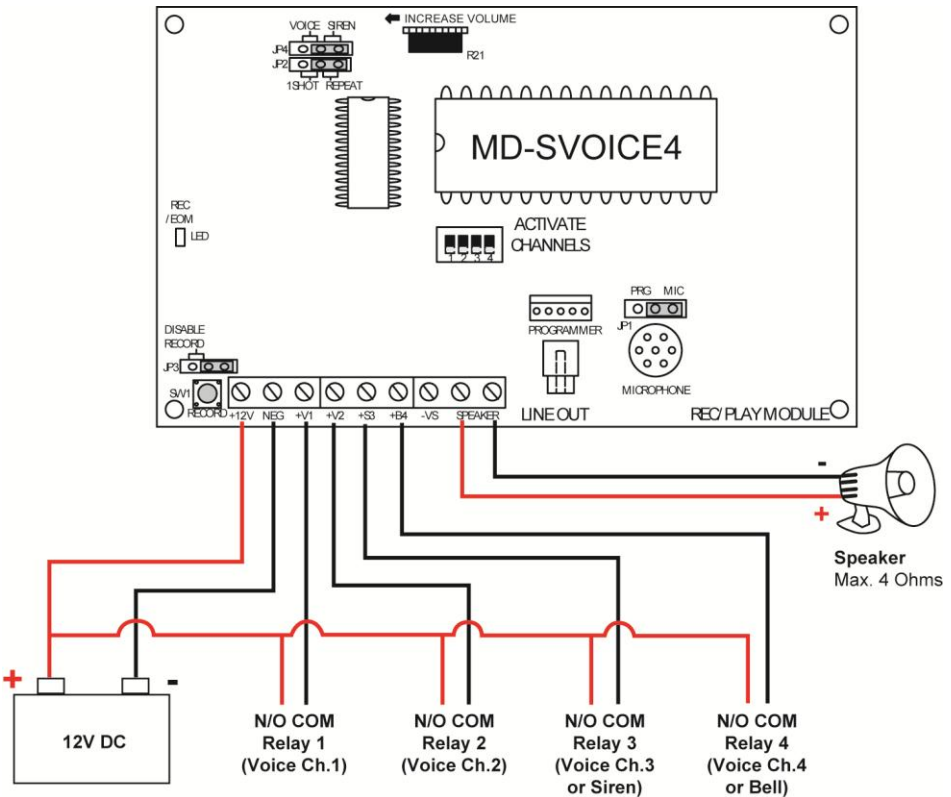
INCREASE VOLUME

R21

VOICE SIREN

JP4

JP2

1SHOT REPEAT

MD-SVOICE4

REC /EOM

LED

ACTIVATE CHANNELS

1 2 3 4

PROGRAMMER

PRG MIC

JP1

DISABLE RECORD

JP3

SW1

RECORD

+12V NEG +V1 +V2 +S3 +B4 -VS SPEAKER

LINE OUT

MICROPHONE

REC/ PLAY MODULE

-

+

Speaker
Max. 4 Ohms

+

-

12V DC

N/O COM
Relay 1
(Voice Ch.1)

N/O COM
Relay 2
(Voice Ch.2)

N/O COM
Relay 3
(Voice Ch.3
or Siren)

N/O COM
Relay 4
(Voice Ch.4
or Bell)